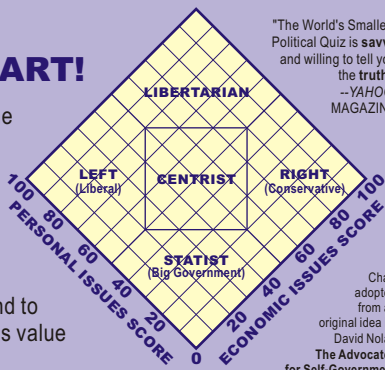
ART!

e

nd to
s value

"The World's Smalle
Political Quiz is savv
and willing to tell y
the truth
--YAHOO
MAGAZIN

LIBERTARIAN

LEFT
(Liberal)

CENTRIST

RIGHT
(Conservative)

STATIST
(Big Government)

100 80 60 40 20
PERSONAL ISSUES SCORE

0

20 40 60 80 100
ECONOMIC ISSUES SCORE

Cha
adopte
from a
original idea
David Nola
The Advocate
for Self-Governm